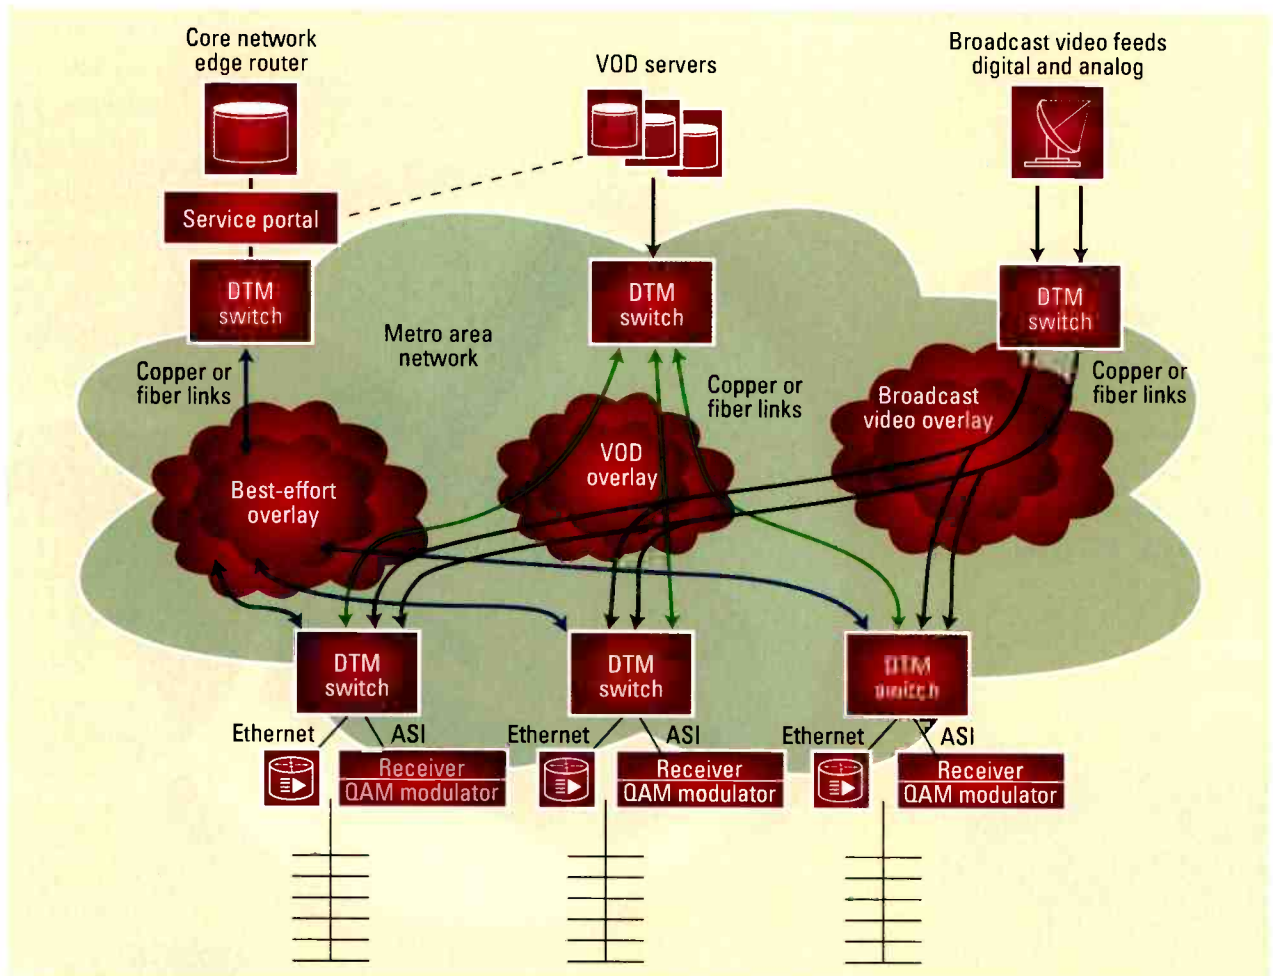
Core network edge router

VOD servers

Broadcast video feeds digital and analog

Service portal

DTM switch

DTM switch

DTM switch

Metro area network

Copper or fiber links

Copper or fiber links

Copper or fiber links

Broadcast video overlay

VOD overlay

Best-effort overlay

DTM switch

DTM switch

DTM switch

Ethernet

ASI

Ethernet

ASI

Ethernet

ASI

Receiver QAM modulator

Receiver QAM modulator

Receiver QAM modulator